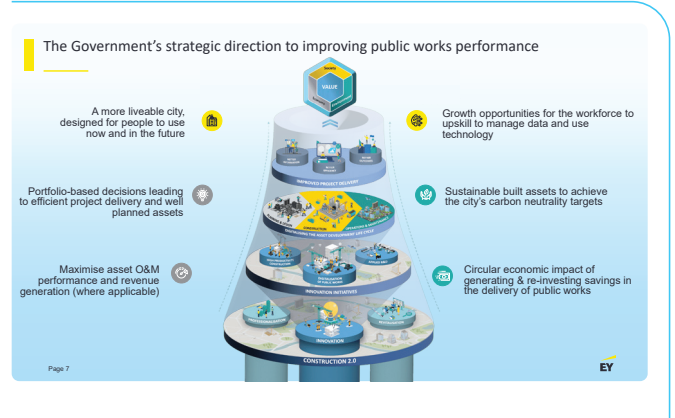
The Government's strategic direction to improving public works performance

A more liveable city, designed for people to use now and in the future

Portfolio-based decisions leading to efficient project delivery and well planned assets

Maximise asset O&M performance and revenue generation (where applicable)

Growth opportunities for the workforce to upskill to manage data and use technology

Sustainable built assets to achieve the city's carbon neutrality targets

Circular economic impact of generating & re-investing savings in the delivery of public works

VALUE

IMPROVED PROJECT DELIVERY

INNOVATION INITIATIVES

INNOVATION

CONSTRUCTION 2.0

Page 7

EY